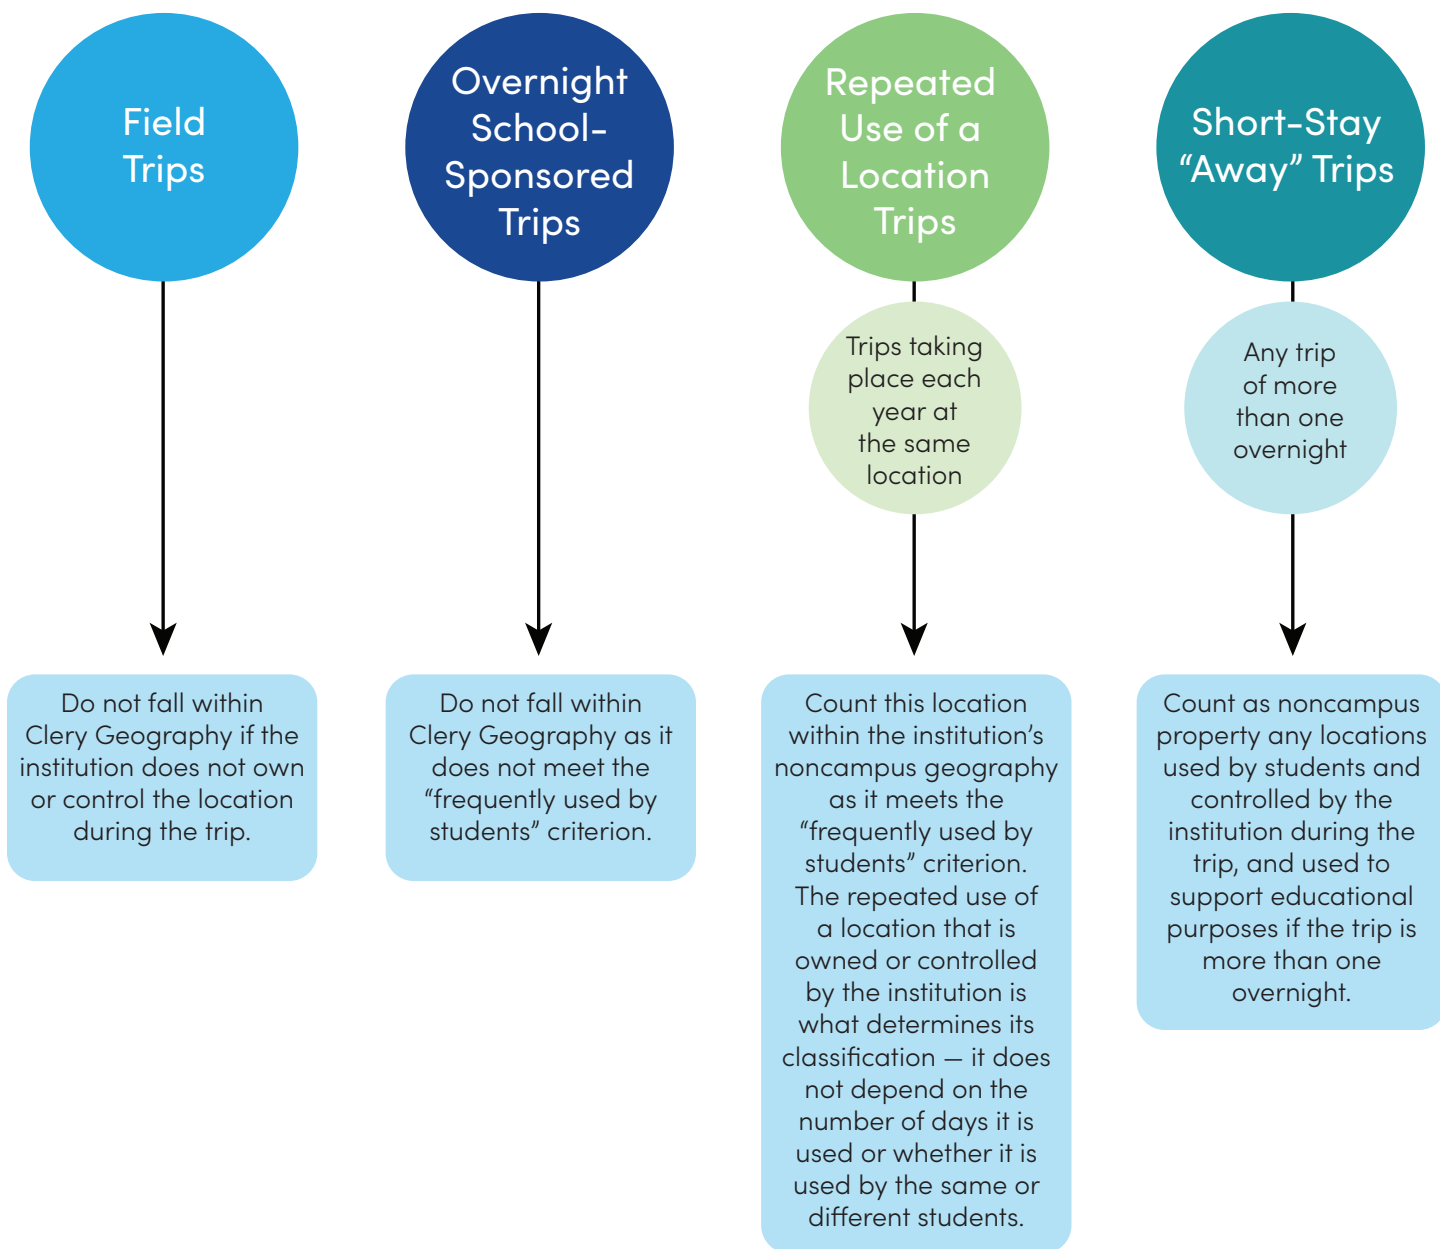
Field Trips

Do not fall within Clery Geography if the institution does not own or control the location during the trip.

Overnight School-Sponsored Trips

Do not fall within Clery Geography as it does not meet the “frequently used by students” criterion.

Repeated Use of a Location Trips

Trips taking place each year at the same location

Count this location within the institution’s noncampus geography as it meets the “frequently used by students” criterion. The repeated use of a location that is owned or controlled by the institution is what determines its classification — it does not depend on the number of days it is used or whether it is used by the same or different students.

Short-Stay “Away” Trips

Any trip of more than one overnight

Count as noncampus property any locations used by students and controlled by the institution during the trip, and used to support educational purposes if the trip is more than one overnight.